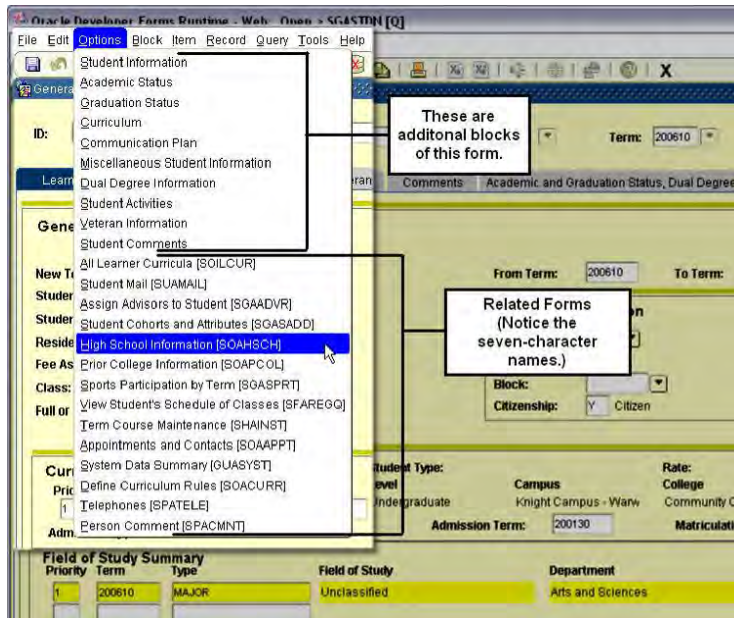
Oracle Developer Forms Runtime - Web: Open > SGASTDN [Q]

File Edit Options Block Item Record Query Tools Help

X

Genera

ID:

Term: 200610

Learn

eran

Comments Academic and Graduation Status, Dual Degree

Gene

Student Information
Academic Status
Graduation Status
Curriculum
Communication Plan
Miscellaneous Student Information
Dual Degree Information
Student Activities
Veteran Information
Student Comments
All Learner Curricula [SOILCUR]
Student Mail [SUAMAIL]
Assign Advisors to Student [SGAADVR]
Student Cohorts and Attributes [SGASADD]
High School Information [SOAHSCH]
Prior College Information [SOAPCOL]
Sports Participation by Term [SGASPRT]
View Student's Schedule of Classes [SFAREGQ]
Term Course Maintenance [SHAINST]
Appointments and Contacts [SOAAPPT]
System Data Summary [GUASYST]
Define Curriculum Rules [SOACURR]
Telephones [SPATELE]
Person Comment [SPACMNT]

These are additonal blocks of this form.

Related Forms (Notice the seven-character names.)

New T

Studer

Studer

Reside

Fee As

Class:

Full or

From Term: 200610

To Term:

n

Block:

Citizenship: Y Citizen

Cur

Pric

1

Adm

Student Type:

evel

Undergraduate

Campus

Knight Campus - Warw

Rate:

College

Community C

Admission Term: 200130

Matriculati

Field of Study Summary

| Priority | Term | Type | Field of Study | Department |
|---|---|---|---|---|
| 1 | 200610 | MAJOR | Unclassified | Arts and Sciences |